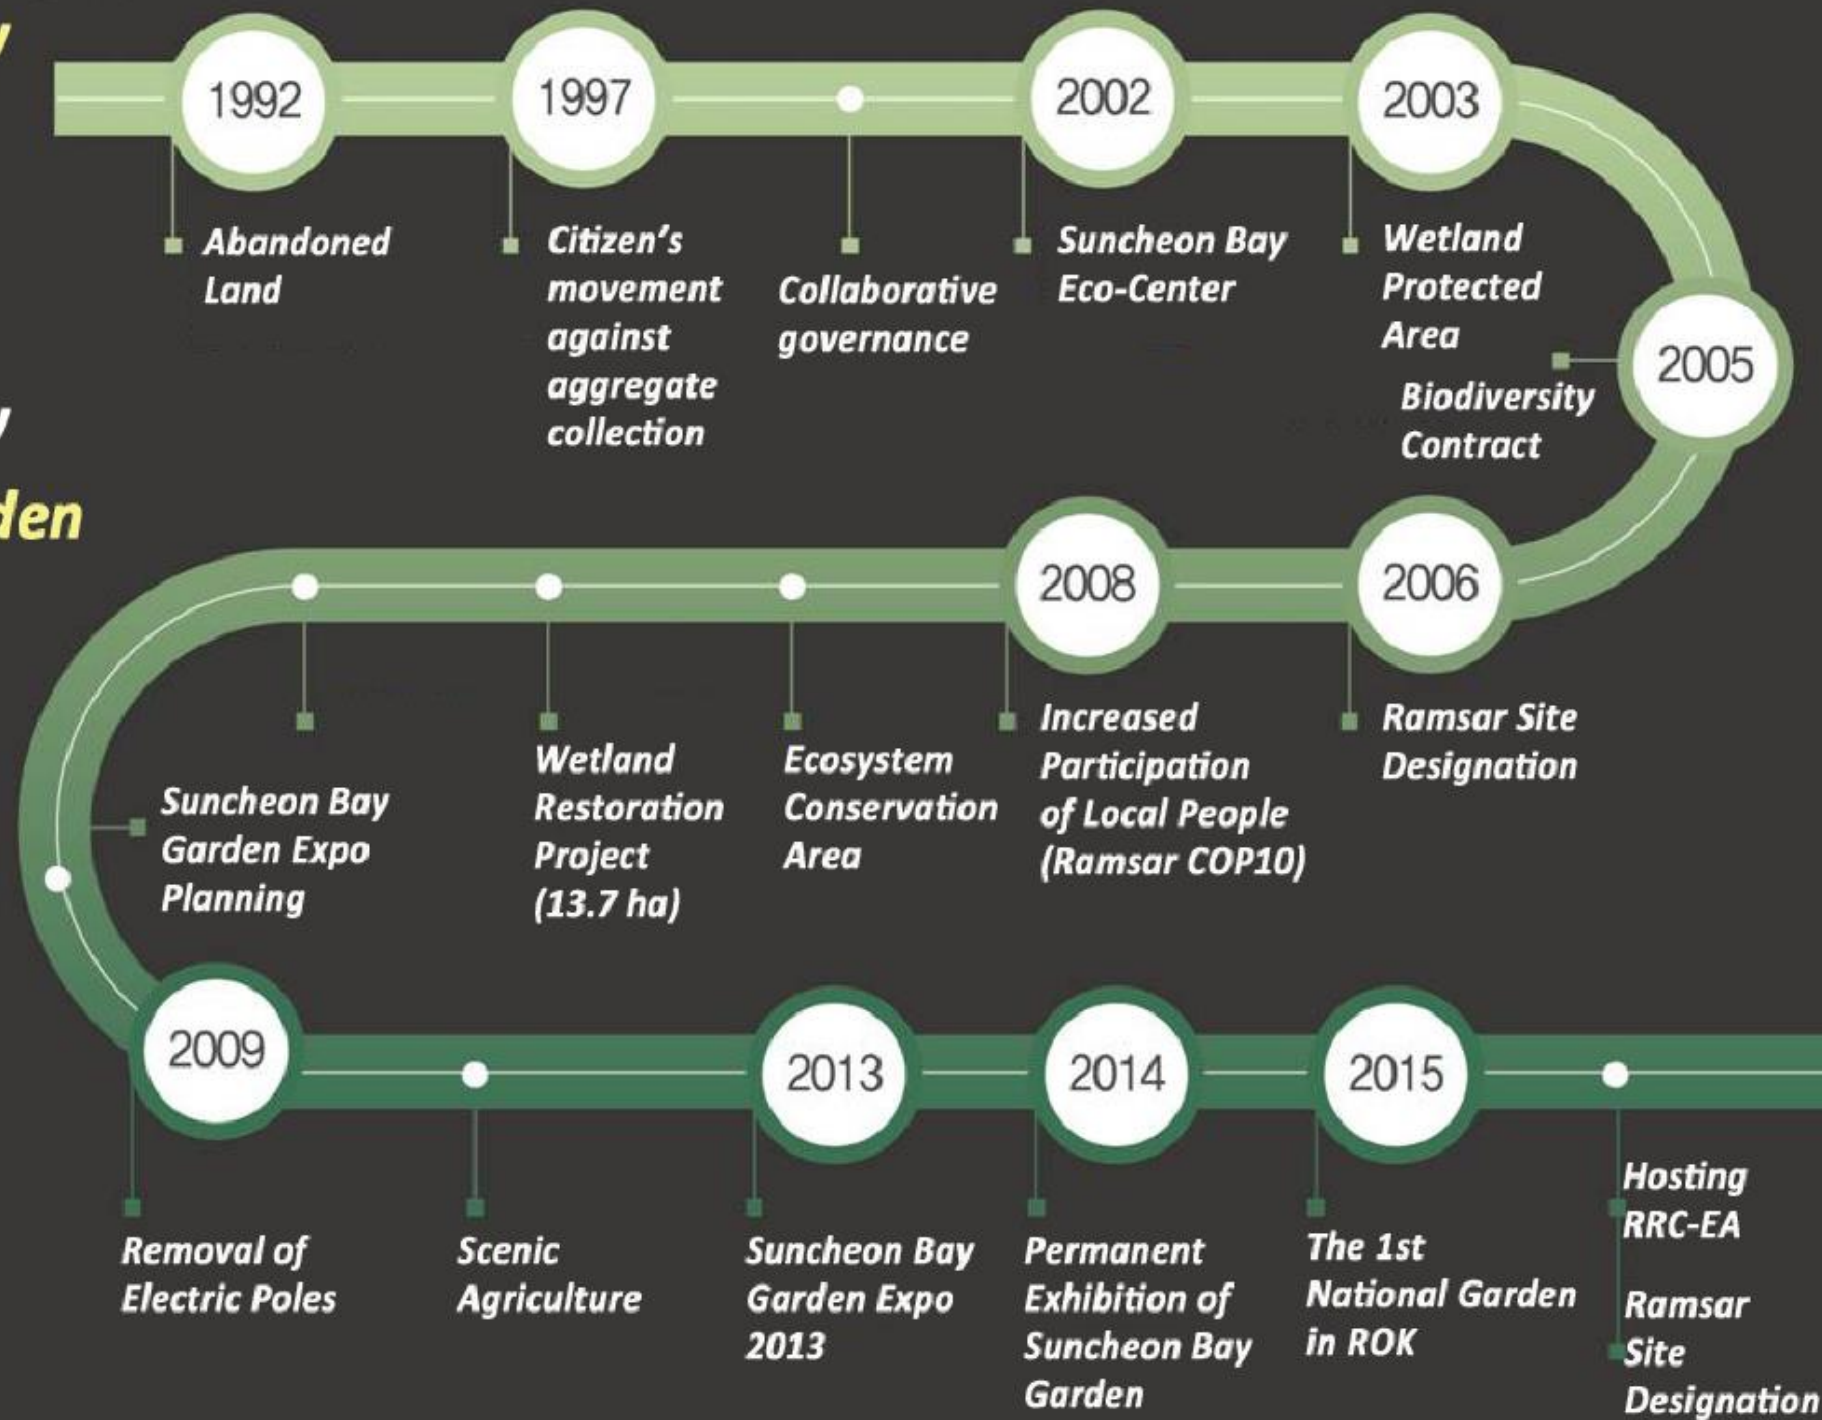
den

1992

Abandoned Land

1997

Citizen's movement against aggregate collection

Collaborative governance

2002

Suncheon Bay Eco-Center

2003

Wetland Protected Area

2005

Biodiversity Contract

2006

Ramsar Site Designation

2008

Increased Participation of Local People (Ramsar COP10)

Ecosystem Conservation Area

Wetland Restoration Project (13.7 ha)

Suncheon Bay Garden Expo Planning

2009

Removal of Electric Poles

Scenic Agriculture

2013

Suncheon Bay Garden Expo 2013

2014

Permanent Exhibition of Suncheon Bay Garden

2015

The 1st National Garden in ROK

Hosting RRC-EA

Ramsar Site Designation